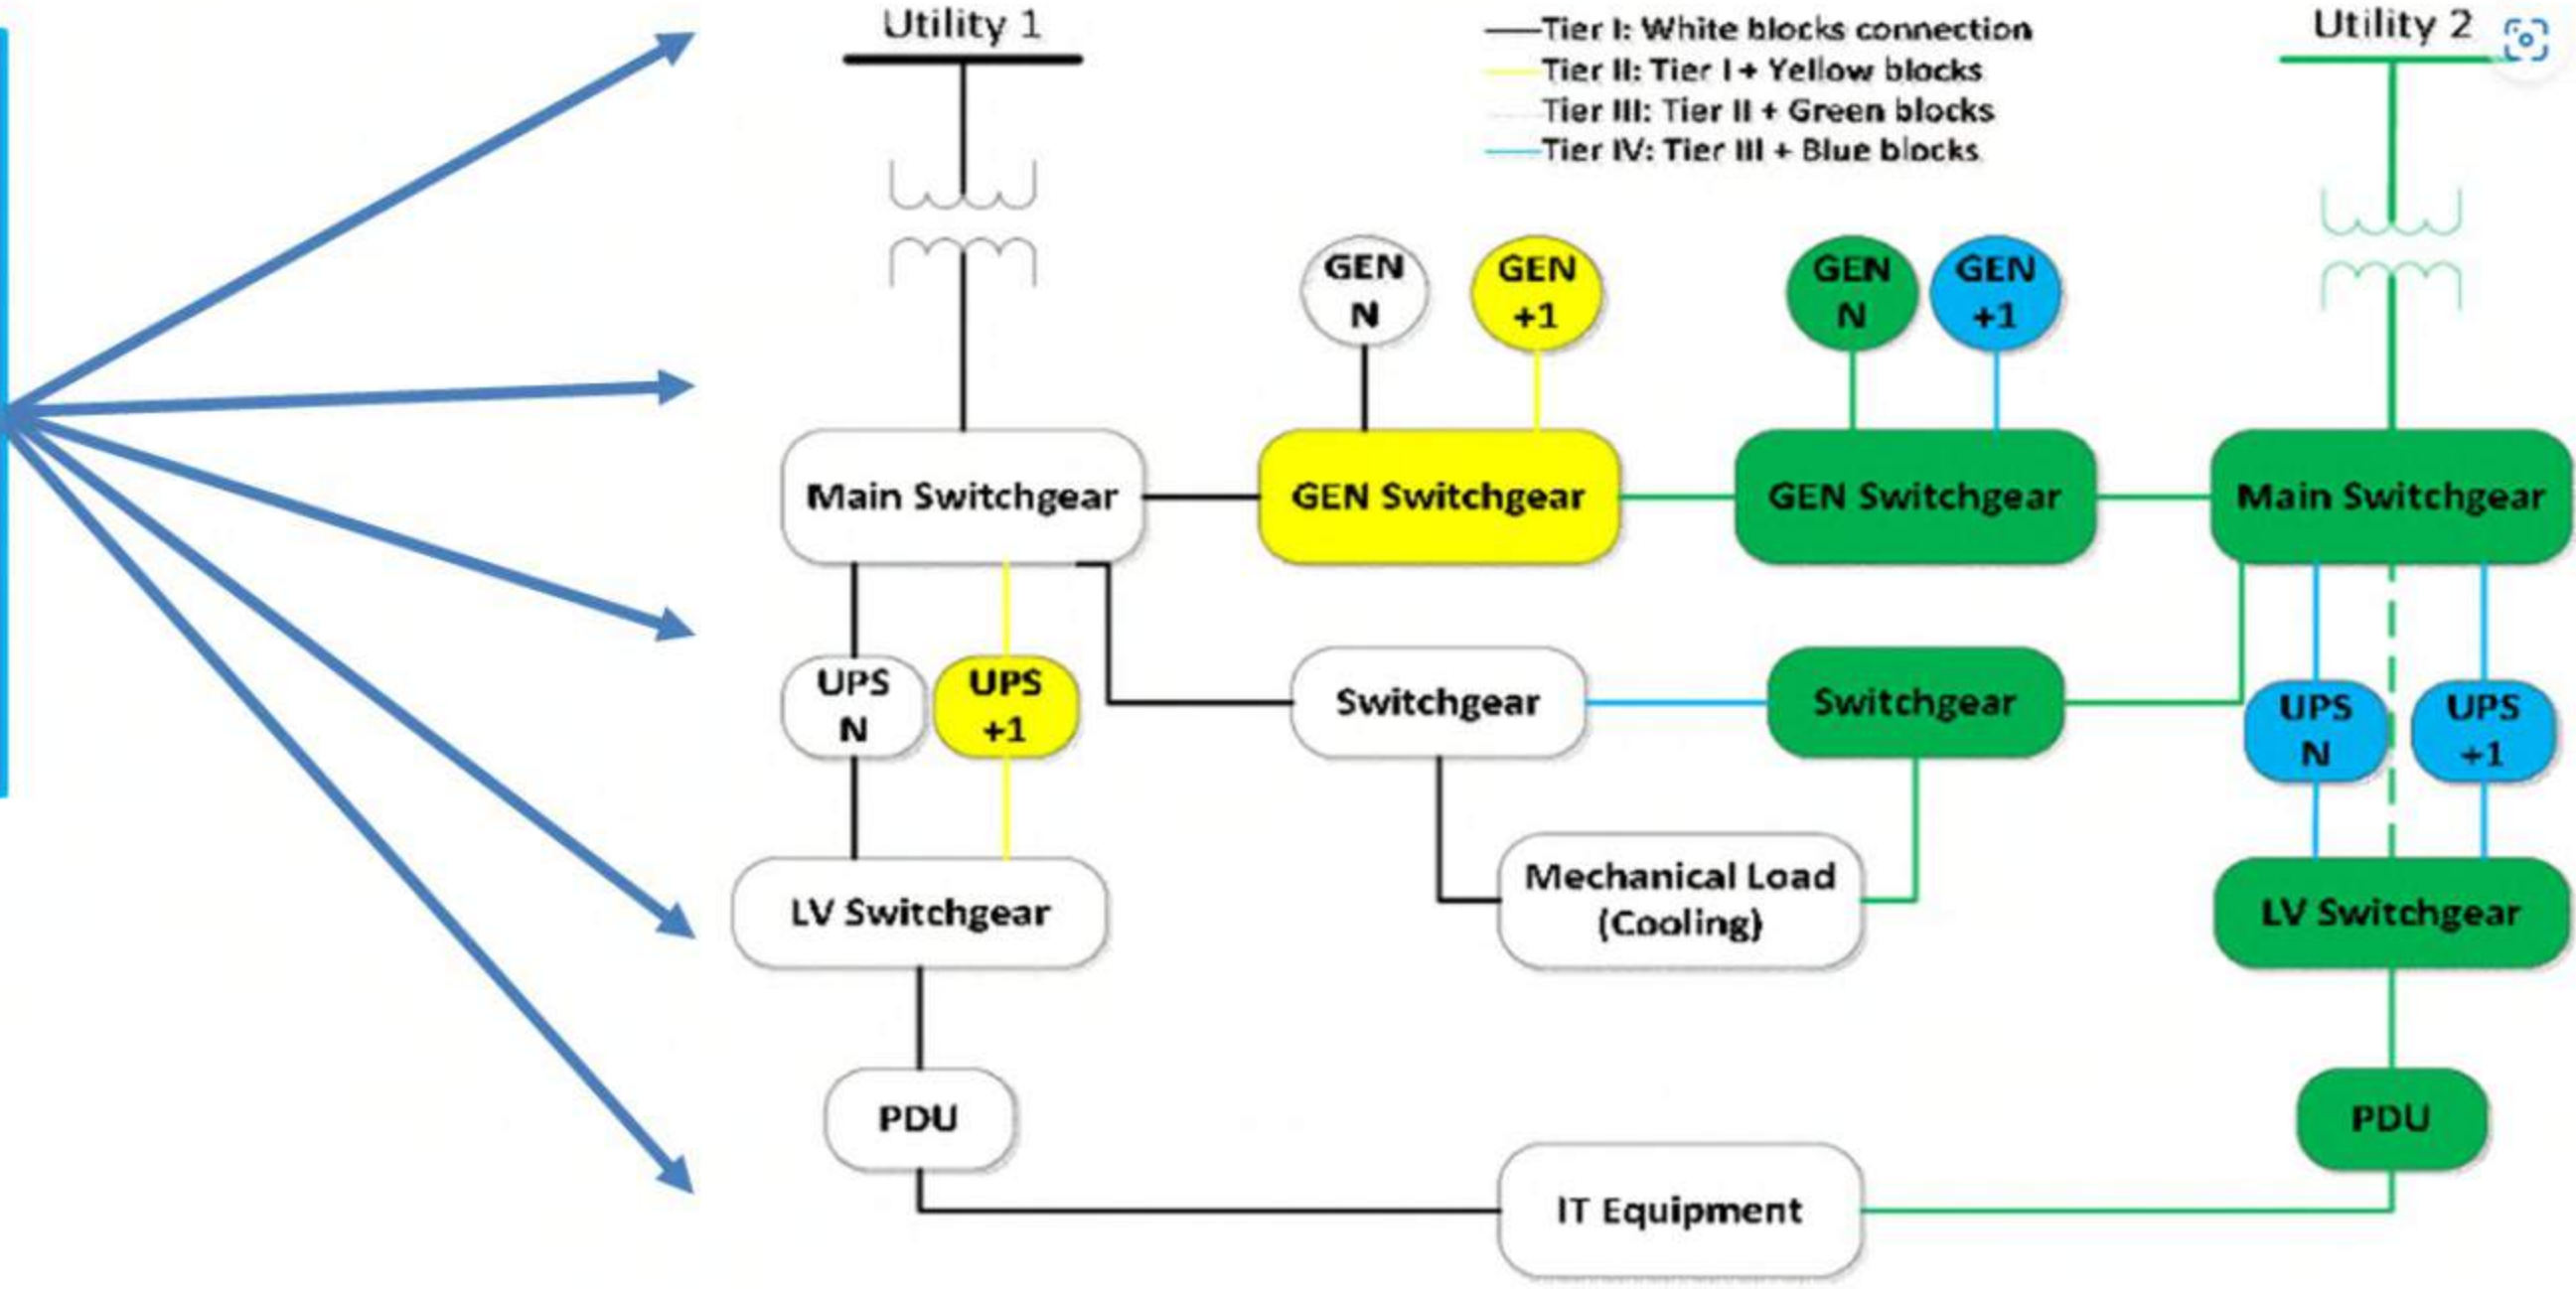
Utility 1

Tier I: White blocks connection
Tier II: Tier I + Yellow blocks
Tier III: Tier II + Green blocks
Tier IV: Tier III + Blue blocks

Utility 2

GEN N

GEN +1

GEN N

GEN +1

Main Switchgear

GEN Switchgear

GEN Switchgear

Main Switchgear

UPS N

UPS +1

Switchgear

Switchgear

UPS N

UPS +1

LV Switchgear

Mechanical Load (Cooling)

LV Switchgear

PDU

PDU

IT Equipment